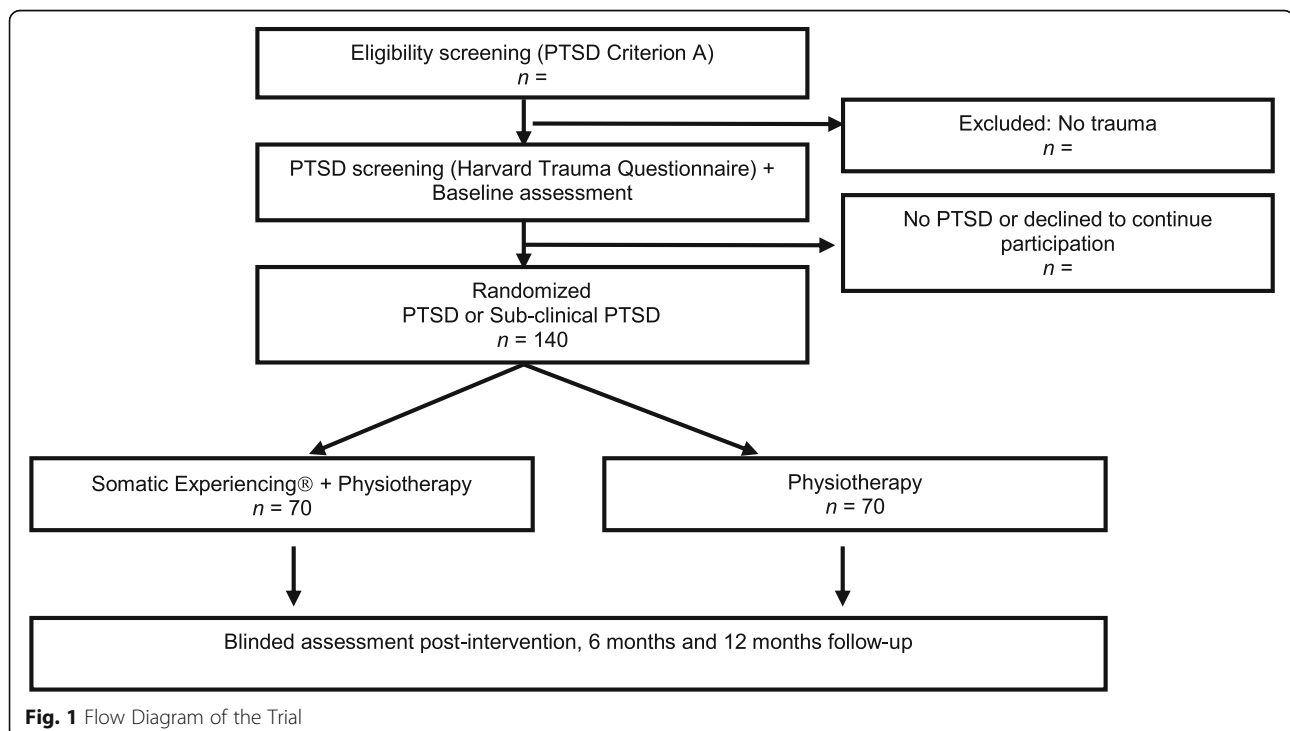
Eligibility screening (PTSD Criterion A)
$n$ =

Excluded: No trauma
$n$ =

PTSD screening (Harvard Trauma Questionnaire) + Baseline assessment

No PTSD or declined to continue participation
$n$ =

Randomized
PTSD or Sub-clinical PTSD
$n$ = 140

Somatic Experiencing® + Physiotherapy
$n$ = 70

Physiotherapy
$n$ = 70

Blinded assessment post-intervention, 6 months and 12 months follow-up

**Fig. 1** Flow Diagram of the Trial